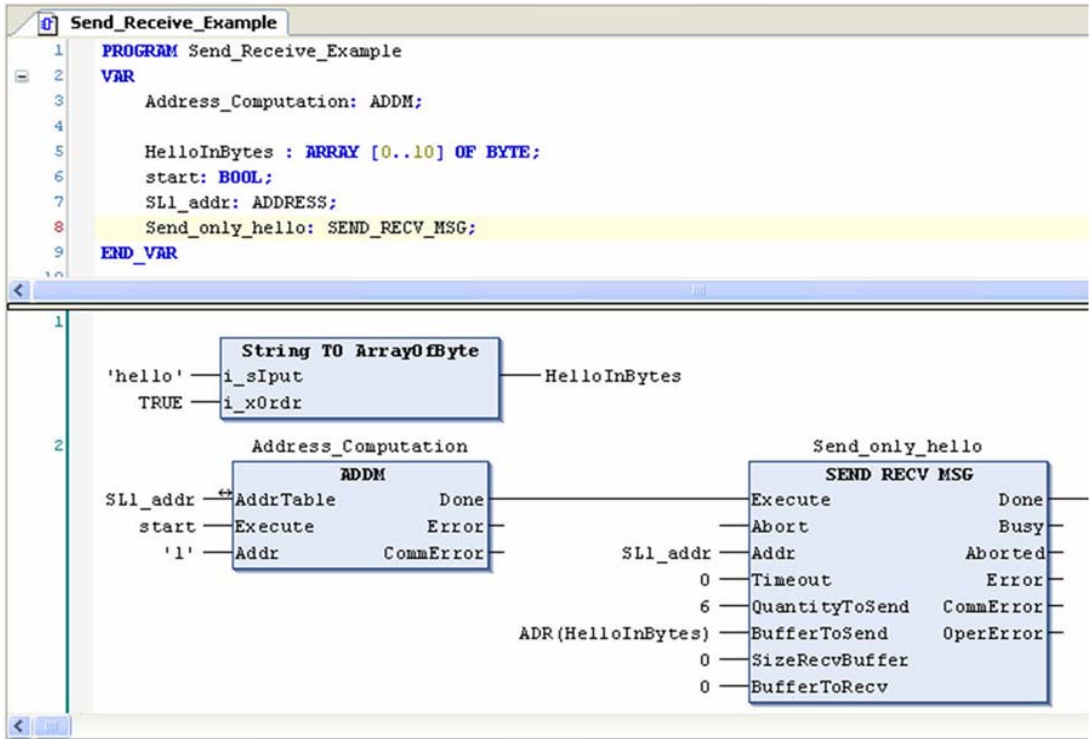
Send_Receive_Example

1 PROGRAM Send_Receive_Example
2 VAR
3 Address_Computation: ADDM;
4
5 HelloInBytes : ARRAY [0..10] OF BYTE;
6 start: BOOL;
7 SL1_addr: ADDRESS;
8 Send_only_hello: SEND_RECV_MSG;
9 END_VAR

1

String TO ArrayOfByte
'hello' i_sIput
TRUE i_xOrdr
HelloInBytes

2

Address_Computation
ADDM
SL1_addr AddrTable Done
start Execute Error
'1' Addr CommError

Send_only_hello
SEND RECV MSG
Execute Done
Abort Busy
SL1_addr Addr Aborted
0 Timeout Error
6 QuantityToSend CommError
ADR(HelloInBytes) BufferToSend OperError
0 SizeRecvBuffer
0 BufferToRecv